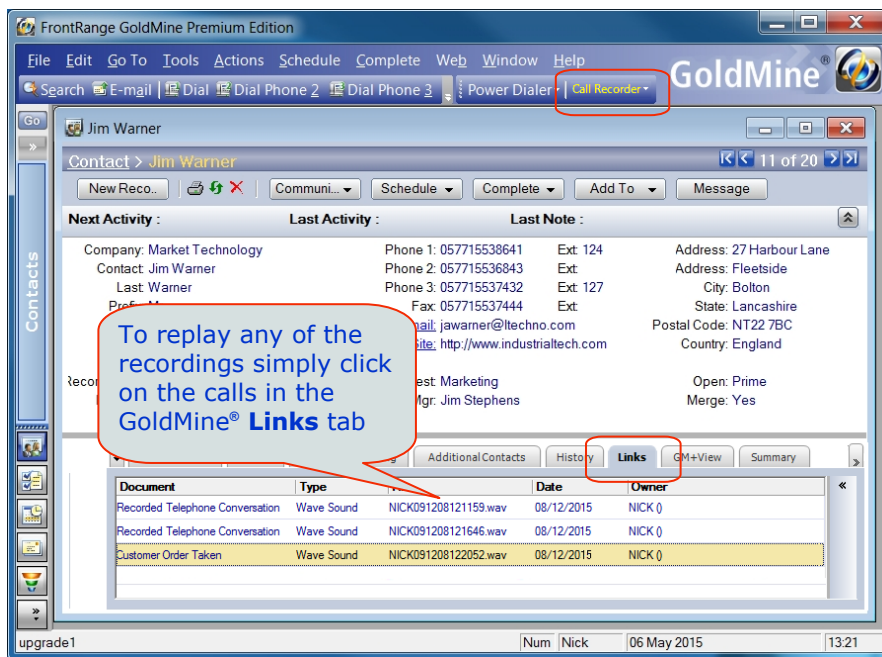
FrontRange GoldMine Premium Edition

File Edit Go To Tools Actions Schedule Complete Web Window Help

Search E-mail Dial Dial Phone 2 Dial Phone 3 Power Dialer Call Recorder

GoldMine®

Go

»

Contacts

Jim Warner

Contact > Jim Warner

11 of 20

New Reco.. Communi... Schedule Complete Add To Message

Next Activity : Last Activity : Last Note :

Company: Market Technology
Contact: Jim Warner
Last: Warner
Profi: M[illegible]

Phone 1: 057715538641 Ext: 124
Phone 2: 057715536843 Ext:
Phone 3: 057715537432 Ext: 127
Fax: 057715537444 Ext:
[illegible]mail: jawarner@ltechno.com
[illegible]Site: http://www.industrialtech.com

Address: 27 Harbour Lane
Address: Fleetside
City: Bolton
State: Lancashire
Postal Code: NT22 7BC
Country: England

Reco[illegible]
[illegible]est: Marketing
Mgr: Jim Stephens

Open: Prime
Merge: Yes

To replay any of the recordings simply click on the calls in the GoldMine® **Links** tab

Additional Contacts History Links GM+View Summary

| Document | Type | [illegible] | Date | Owner |
|---|---|---|---|---|
| Recorded Telephone Conversation | Wave Sound | NICK091208121159.wav | 08/12/2015 | NICK () |
| Recorded Telephone Conversation | Wave Sound | NICK091208121646.wav | 08/12/2015 | NICK () |
| Customer Order Taken | Wave Sound | NICK091208122052.wav | 08/12/2015 | NICK () |

«

upgrade1 Num Nick 06 May 2015 13:21